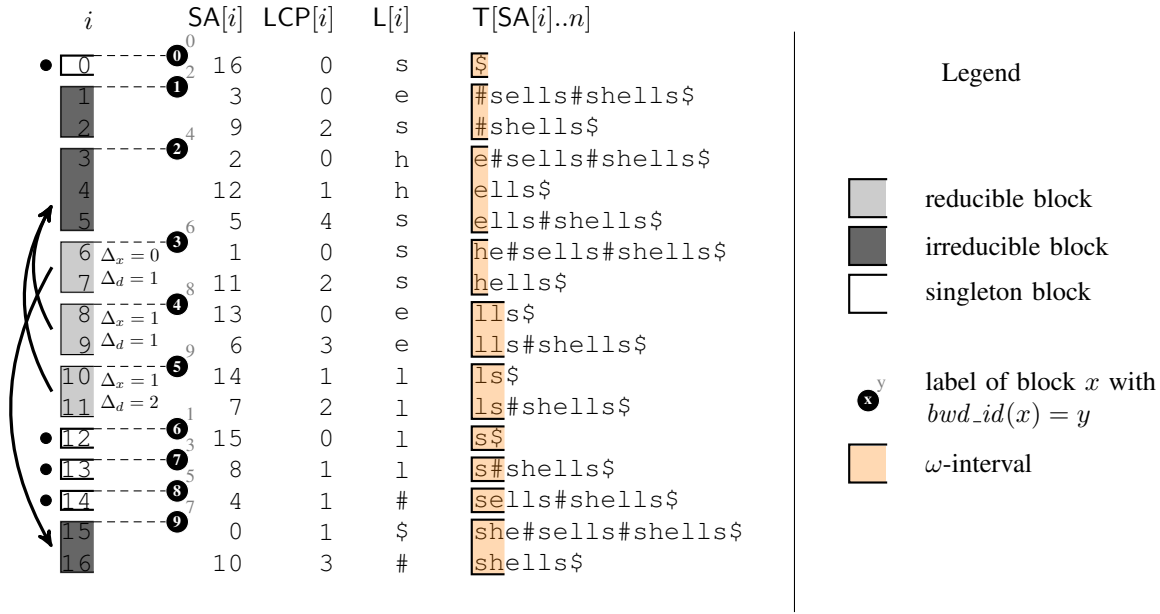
| $i$ | $\mathsf{SA}[i]$ | $\mathsf{LCP}[i]$ | $\mathsf{L}[i]$ | $\mathsf{T}[\mathsf{SA}[i]..n]$ |
|---|---|---|---|---|
| 0 | 16 | 0 | s | \$ |
| 1 | 3 | 0 | e | #sells#shells\$ |
| 2 | 9 | 2 | s | #shells\$ |
| 3 | 2 | 0 | h | e#sells#shells\$ |
| 4 | 12 | 1 | h | ells\$ |
| 5 | 5 | 4 | s | ells#shells\$ |
| 6 $\Delta_x = 0$ | 1 | 0 | s | he#sells#shells\$ |
| 7 $\Delta_d = 1$ | 11 | 2 | s | hells\$ |
| 8 $\Delta_x = 1$ | 13 | 0 | e | lls\$ |
| 9 $\Delta_d = 1$ | 6 | 3 | e | lls#shells\$ |
| 10 $\Delta_x = 1$ | 14 | 1 | l | ls\$ |
| 11 $\Delta_d = 2$ | 7 | 2 | l | ls#shells\$ |
| 12 | 15 | 0 | l | s\$ |
| 13 | 8 | 1 | l | s#shells\$ |
| 14 | 4 | 1 | # | sells#shells\$ |
| 15 | 0 | 1 | \$ | she#sells#shells\$ |
| 16 | 10 | 3 | # | shells\$ |

0 0
1 2
2 4
3 6
4 8
5 9
6 1
7 3
8 5
9 7

Legend

reducible block
irreducible block
singleton block

x y label of block $x$ with $bwd\_id(x) = y$

$\omega$-interval